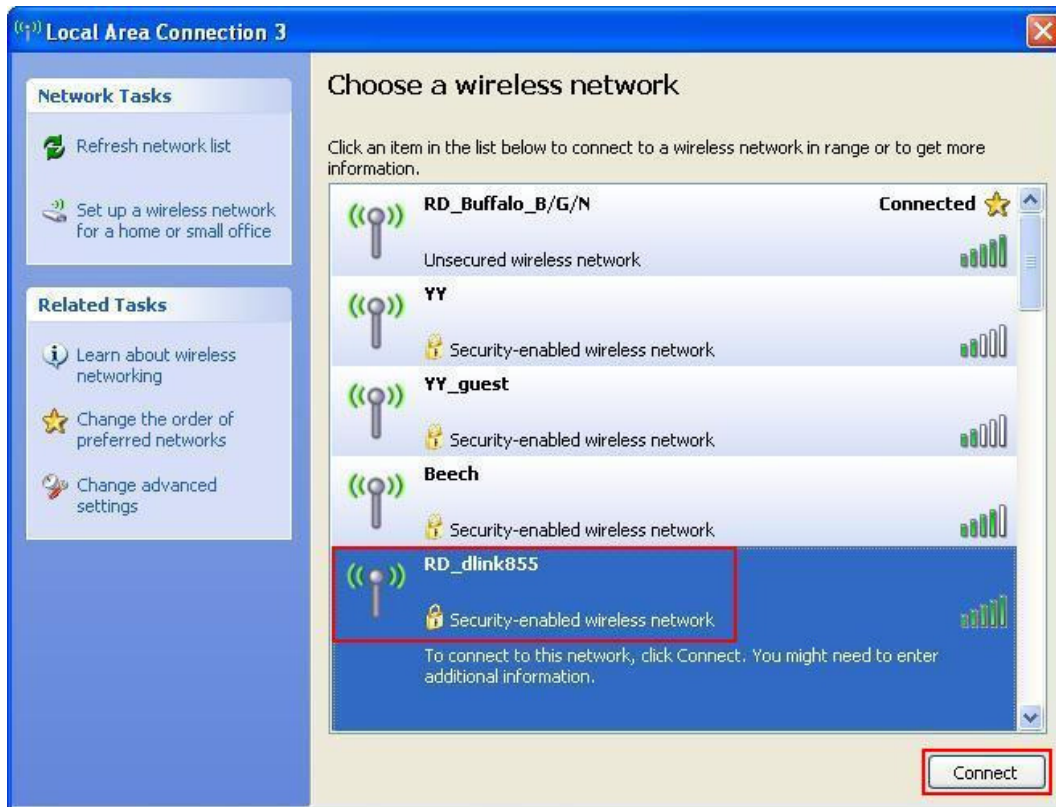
Local Area Connection 3

Network Tasks

Refresh network list

Set up a wireless network for a home or small office

Related Tasks

Learn about wireless networking

Change the order of preferred networks

Change advanced settings

Choose a wireless network

Click an item in the list below to connect to a wireless network in range or to get more information.

RD_Buffalo_B/G/N
Connected
Unsecured wireless network

YY
Security-enabled wireless network

YY_guest
Security-enabled wireless network

Beech
Security-enabled wireless network

RD_dlink855
Security-enabled wireless network
To connect to this network, click Connect. You might need to enter additional information.

Connect